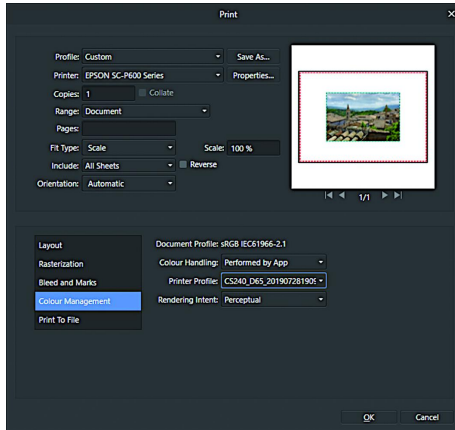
Print

Profile: Custom
Save As...
Printer: EPSON SC-P600 Series
Properties...
Copies: 1
Collate
Range: Document
Pages:
Fit Type: Scale
Scale: 100 %
Include: All Sheets
Reverse
Orientation: Automatic

1/1

Layout
Rasterization
Bleed and Marks
Colour Management
Print To File

Document Profile: sRGB IEC61966-2.1
Colour Handling: Performed by App
Printer Profile: CS240_D65_20190728190
Rendering Intent: Perceptual

OK
Cancel